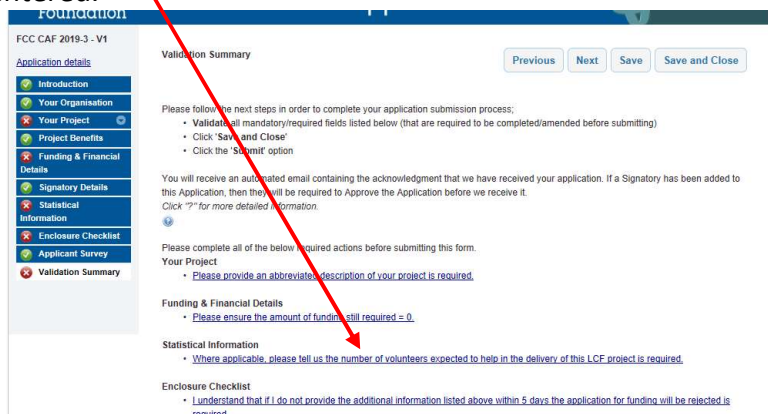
Foundation

FCC CAF 2019-3 - V1

Application details

Introduction
Your Organisation
Your Project
Project Benefits
Funding & Financial Details
Signatory Details
Statistical Information
Enclosure Checklist
Applicant Survey
Validation Summary

Validation Summary

Previous | Next | Save | Save and Close

Please follow the next steps in order to complete your application submission process;
• Validate all mandatory/required fields listed below (that are required to be completed/amended before submitting)
• Click '**Save and Close**'
• Click the '**Submit**' option

You will receive an automated email containing the acknowledgment that we have received your application. If a Signatory has been added to this Application, then they will be required to Approve the Application before we receive it.
Click "?" for more detailed information.

Please complete all of the below required actions before submitting this form.
**Your Project**
• Please provide an abbreviated description of your project is required.

**Funding & Financial Details**
• Please ensure the amount of funding still required = 0.

**Statistical Information**
• Where applicable, please tell us the number of volunteers expected to help in the delivery of this LCF project is required.

**Enclosure Checklist**
• I understand that if I do not provide the additional information listed above within 5 days the application for funding will be rejected is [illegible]